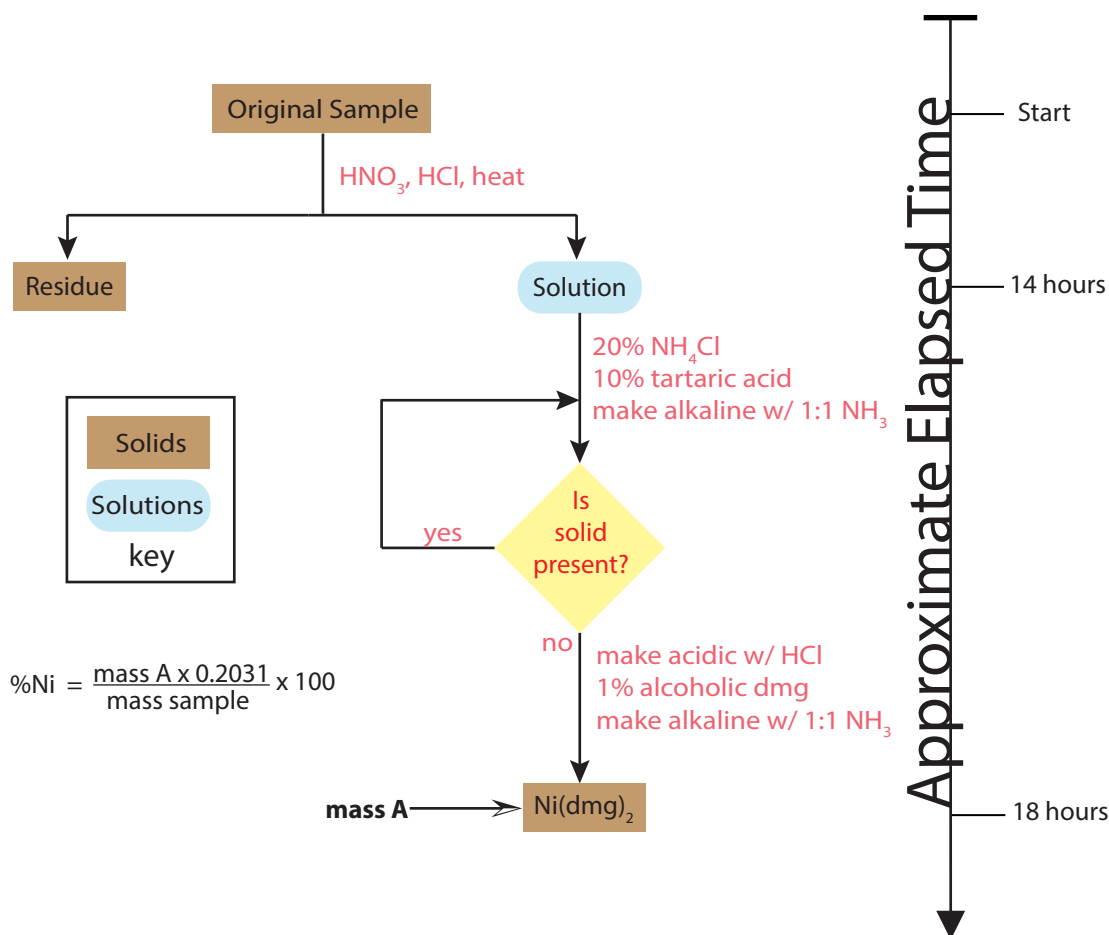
Original Sample

$HNO_3$, HCl, heat

Residue

Solution

20% $NH_4Cl$
10% tartaric acid
make alkaline w/ 1:1 $NH_3$

Solids

Solutions

key

yes

Is solid present?

no

make acidic w/ HCl
1% alcoholic dmg
make alkaline w/ 1:1 $NH_3$

%Ni $= \frac{\text{mass A x 0.2031}}{\text{mass sample}}$ x 100

mass A

$Ni(dmg)_2$

Approximate Elapsed Time

Start

14 hours

18 hours